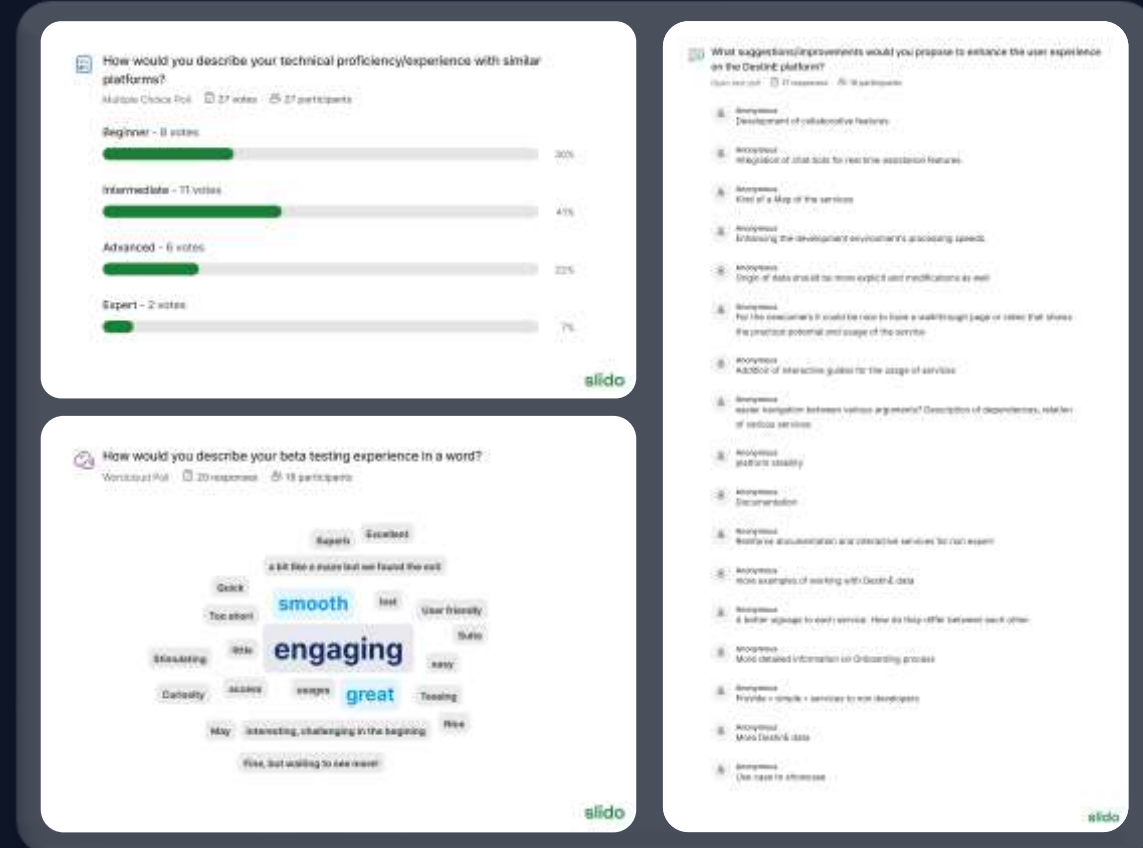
How would you describe your technical proficiency/experience with similar platforms?

Multiple Choice Poll 27 votes 27 participants

Beginner - 8 votes 30%

Intermediate - 11 votes 41%

Advanced - 6 votes 22%

Expert - 2 votes 7%

slido

How would you describe your beta testing experience in a word?

Wordcloud Poll 20 responses 18 participants

Superb Excellent

a bit like a maze but we found the exit

Quick

smooth

lost

User friendly

Too short

Sulo

little

engaging

Stimulating

easy

Curiosity

access

usages

great

Teasing

May

interesting, challenging in the begining

Nice

Fine, but waiting to see more!

slido

What suggestions/improvements would you propose to enhance the user experience on the DestinE platform?

Open text poll 17 responses 16 participants

Anonymous
Development of collaborative features

Anonymous
Integration of chat bots for real time assistance features

Anonymous
Kind of a Map of the services

Anonymous
Enhancing the development environment's processing speeds

Anonymous
Origin of data should be more explicit and modifications as well

Anonymous
For the newcomers it could be nice to have a walkthrough page or video that shows the practical potential and usage of the service

Anonymous
Addition of interactive guides for the usage of services

Anonymous
easier navigation between various arguments? Description of dependencies, relation of various services

Anonymous
platform stability

Anonymous
Documentation

Anonymous
Reinforce documentation and interactive services for non expert

Anonymous
more examples of working with DestinE data

Anonymous
A better signage to each service. How do they differ between each other

Anonymous
More detailed information on Onboarding process

Anonymous
Provide + simple + services to non developers

Anonymous
More DestinE data

Anonymous
Use case to showcase

slido